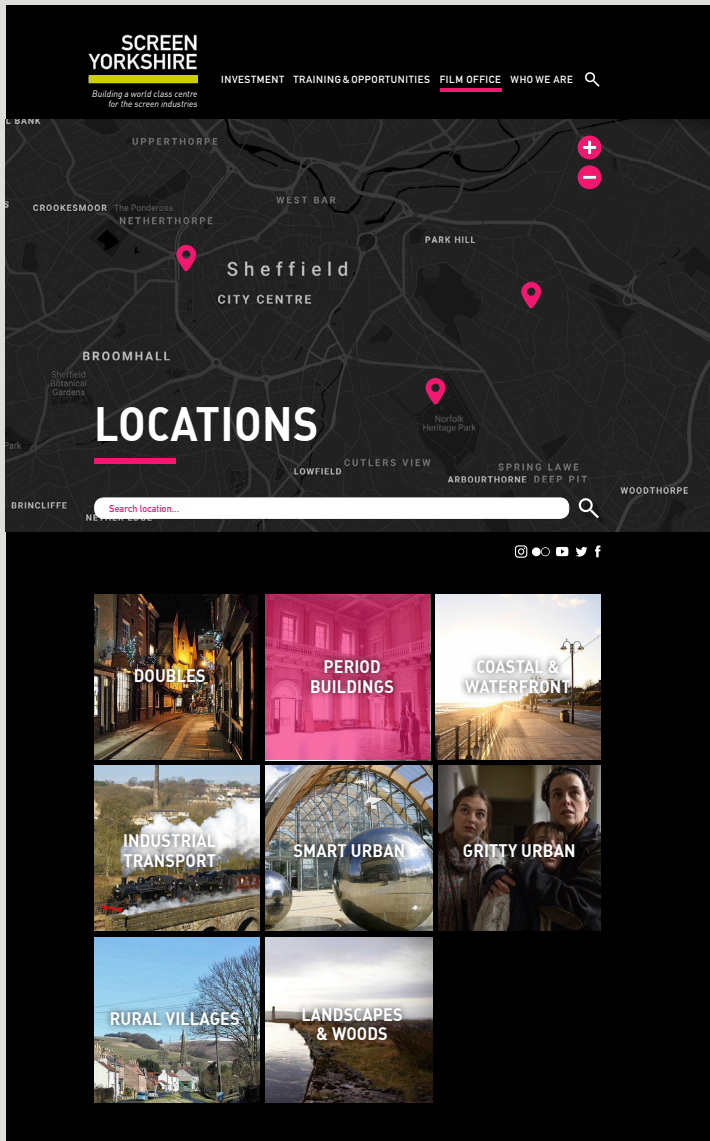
SCREEN YORKSHIRE

Building a world class centre for the screen industries

INVESTMENT TRAINING & OPPORTUNITIES FILM OFFICE WHO WE ARE

L BANK
UPPERTHORPE
CROOKESMOOR The Ponderosa
NETHERTHORPE
WEST BAR
PARK HILL
Sheffield
CITY CENTRE
BROOMHALL
Sheffield Botanical Gardens
Norfolk Heritage Park
LOWFIELD
CUTLERS VIEW
SPRING LAWE
ARBOURTHORNE DEEP PIT
WOODTHORPE
BRINCLIFFE
NETHER EDGE

LOCATIONS

Search location...

DOUBLES

PERIOD BUILDINGS

COASTAL & WATERFRONT

INDUSTRIAL TRANSPORT

SMART URBAN

GRITTY URBAN

RURAL VILLAGES

LANDSCAPES & WOODS